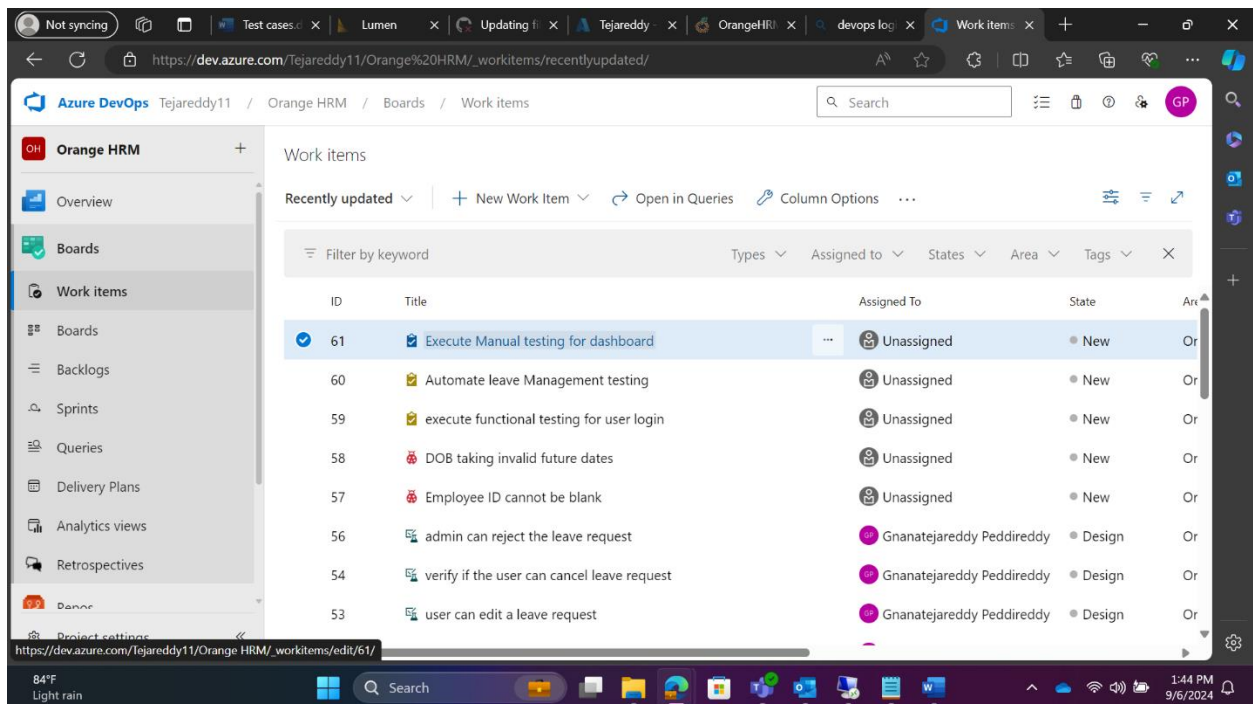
Not syncing | Test cases.d | Lumen | Updating fi | Tejareddy | OrangeHRI | devops log | Work items

https://dev.azure.com/Tejareddy11/Orange%20HRM/_workitems/recentlyupdated/

Azure DevOps Tejareddy11 / Orange HRM / Boards / Work items

Search

GP

OH Orange HRM +

Overview

Boards

Work items

Boards

Backlogs

Sprints

Queries

Delivery Plans

Analytics views

Retrospectives

Repos

Project settings

Work items

Recently updated | + New Work Item | Open in Queries | Column Options ...

Filter by keyword

Types | Assigned to | States | Area | Tags

| ID | Title | Assigned To | State | Are |
|---|---|---|---|---|
| 61 | Execute Manual testing for dashboard | Unassigned | New | Or |
| 60 | Automate leave Management testing | Unassigned | New | Or |
| 59 | execute functional testing for user login | Unassigned | New | Or |
| 58 | DOB taking invalid future dates | Unassigned | New | Or |
| 57 | Employee ID cannot be blank | Unassigned | New | Or |
| 56 | admin can reject the leave request | Gnanatejareddy Peddireddy | Design | Or |
| 54 | verify if the user can cancel leave request | Gnanatejareddy Peddireddy | Design | Or |
| 53 | user can edit a leave request | Gnanatejareddy Peddireddy | Design | Or |

https://dev.azure.com/Tejareddy11/Orange HRM/_workitems/edit/61/

84°F
Light rain

Search

1:44 PM
9/6/2024